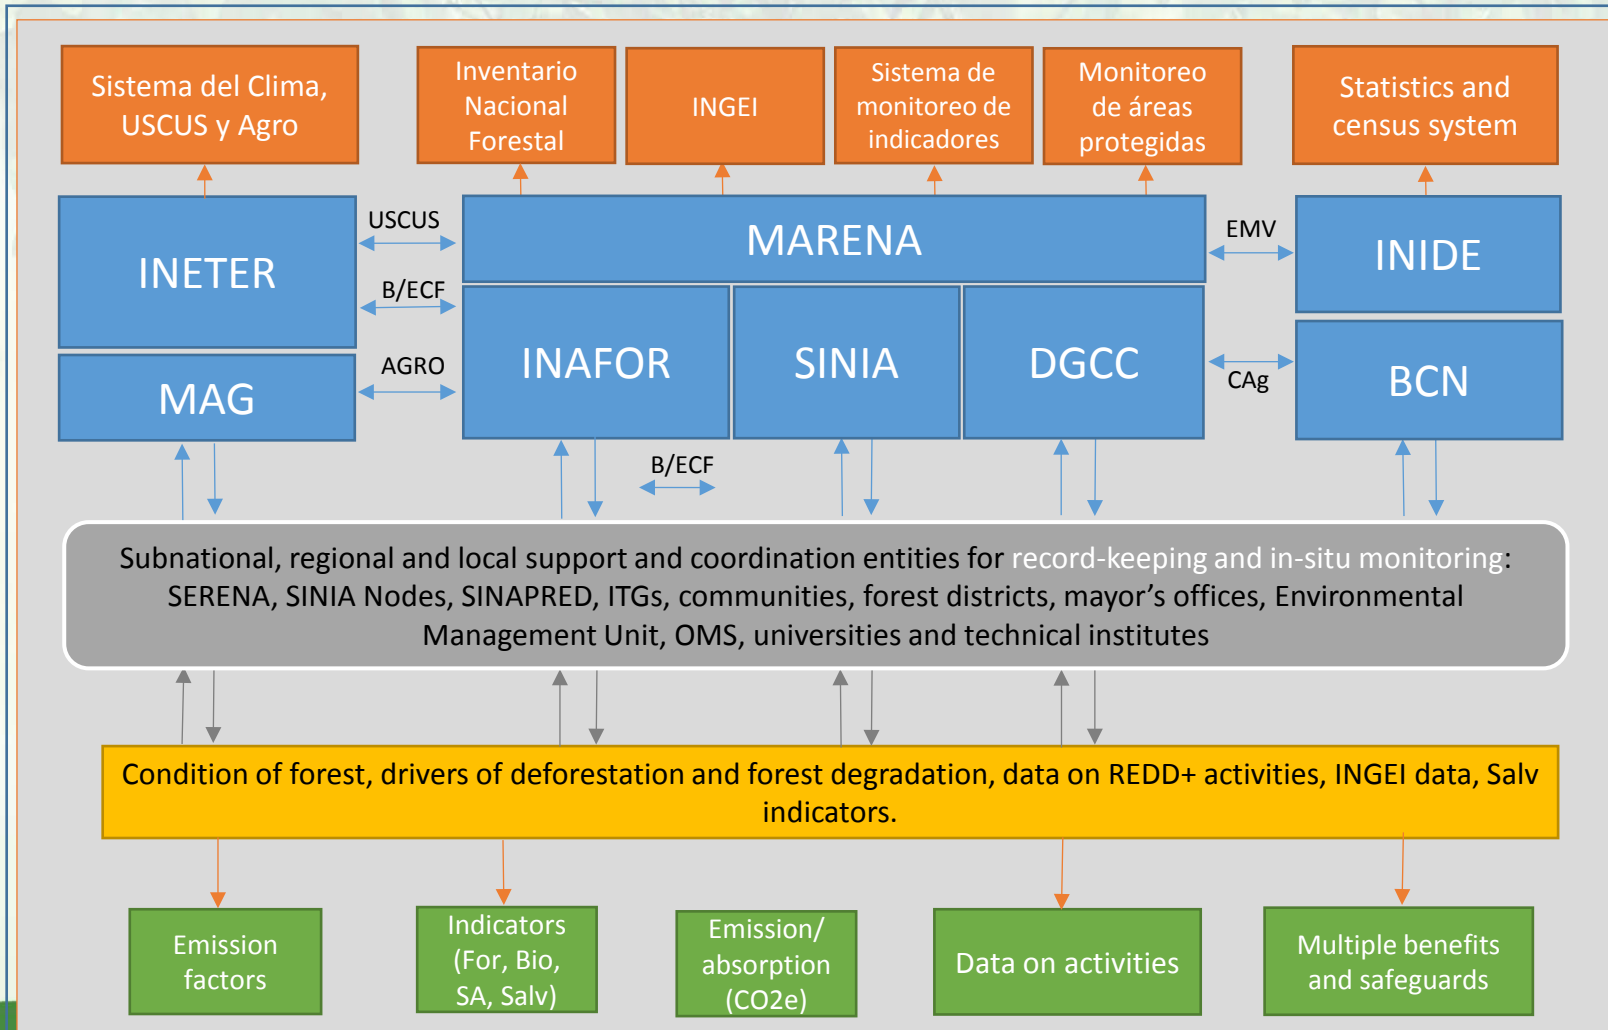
Sistema del Clima, USCUS y Agro

Inventario Nacional Forestal

INGEI

Sistema de monitoreo de indicadores

Monitoreo de áreas protegidas

Statistics and census system

INETER

USCUS

B/ECF

AGRO

MAG

MARENA

INAFOR

SINIA

DGCC

EMV

CAg

INIDE

BCN

B/ECF

Subnational, regional and local support and coordination entities for record-keeping and in-situ monitoring: SERENA, SINIA Nodes, SINAPRED, ITGs, communities, forest districts, mayor's offices, Environmental Management Unit, OMS, universities and technical institutes

Condition of forest, drivers of deforestation and forest degradation, data on REDD+ activities, INGEI data, Salv indicators.

Emission factors

Indicators (For, Bio, SA, Salv)

Emission/ absorption (CO2e)

Data on activities

Multiple benefits and safeguards